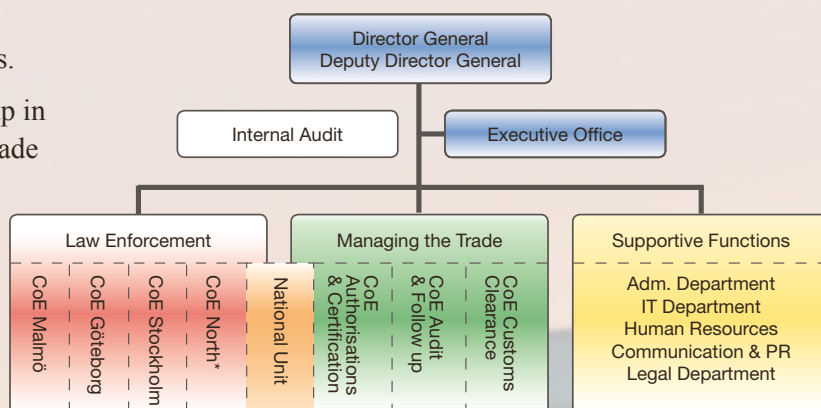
s.

p in
ade

Director General
Deputy Director General

Internal Audit

Executive Office

Law Enforcement

CoE Malmö

CoE Göteborg

CoE Stockholm

CoE North*

National Unit

Managing the Trade

CoE Authorisations & Certification

CoE Audit & Follow up

CoE Customs Clearance

Supportive Functions

Adm. Department
IT Department
Human Resources
Communication & PR
Legal Department